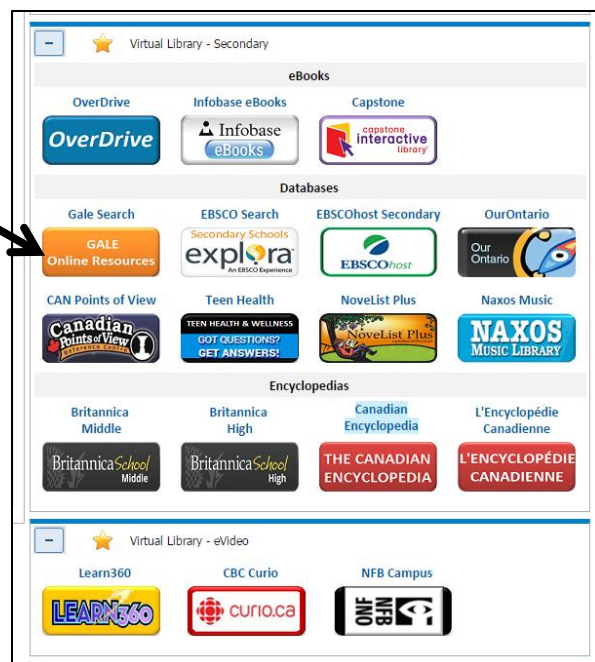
−

Virtual Library - Secondary

eBooks

OverDrive

OverDrive

Infobase eBooks

Infobase eBooks

Capstone

capstone interactive library

Databases

Gale Search

GALE Online Resources

EBSCO Search

Secondary Schools explora An EBSCO Experience

EBSCOhost Secondary

EBSCOhost

OurOntario

Our Ontario

CAN Points of View

Canadian Points of View Reference Centre

Teen Health

TEEN HEALTH & WELLNESS GOT QUESTIONS? GET ANSWERS!

NoveList Plus

NoveList Plus

Naxos Music

NAXOS MUSIC LIBRARY

Encyclopedias

Britannica Middle

Britannica School Middle

Britannica High

Britannica School High

Canadian Encyclopedia

THE CANADIAN ENCYCLOPEDIA

L'Encyclopédie Canadienne

L'ENCYCLOPÉDIE CANADIENNE

−

Virtual Library - eVideo

Learn360

LEARN360

CBC Curio

curio.ca

NFB Campus

ONF NFB